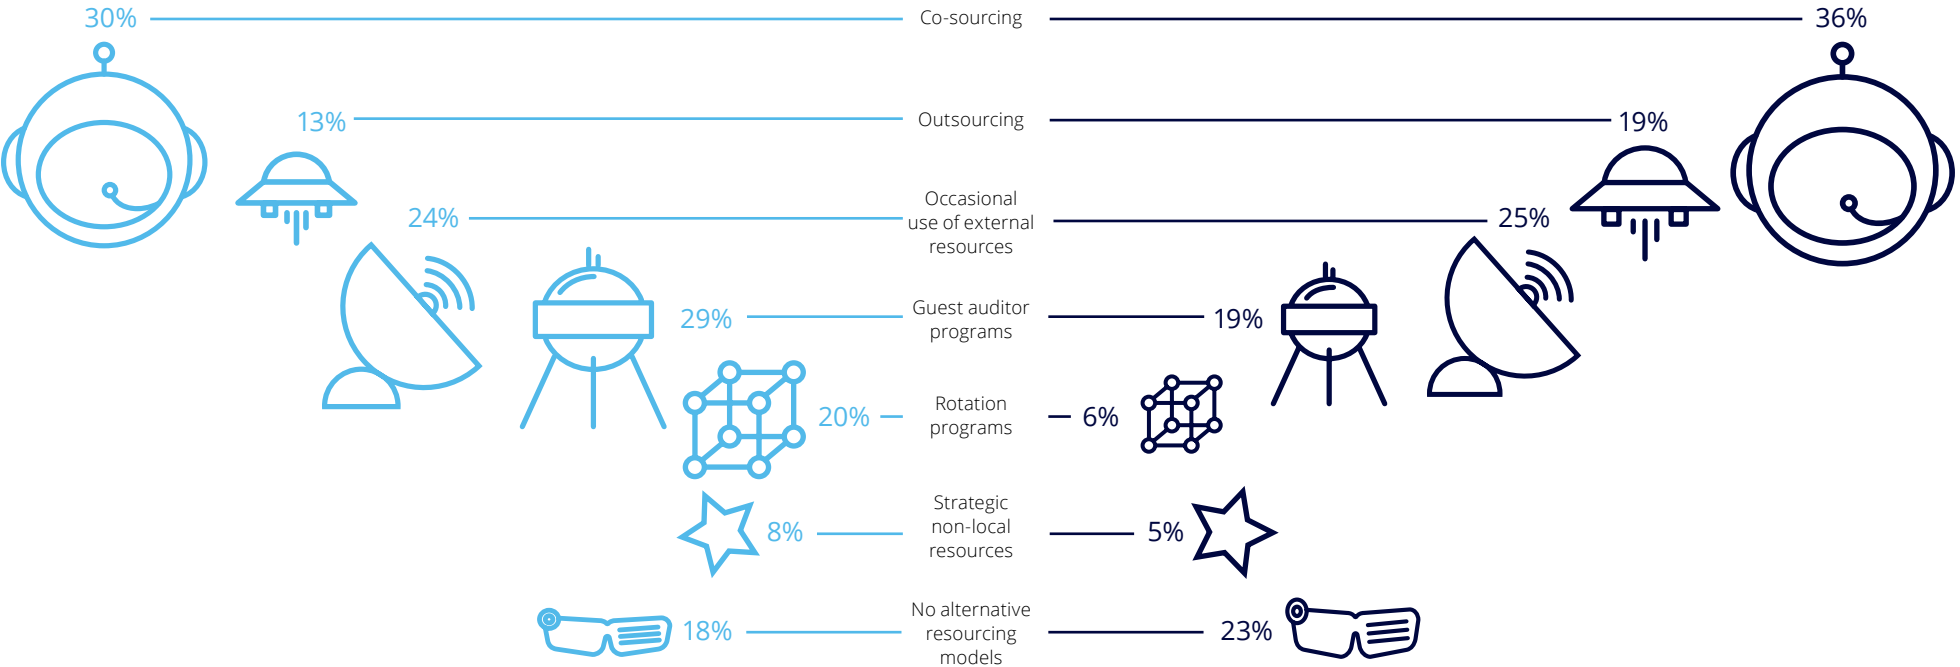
30% Co-sourcing 36%

13% Outsourcing 19%

24% Occasional use of external resources 25%

29% Guest auditor programs 19%

20% Rotation programs 6%

8% Strategic non-local resources 5%

18% No alternative resourcing models 23%